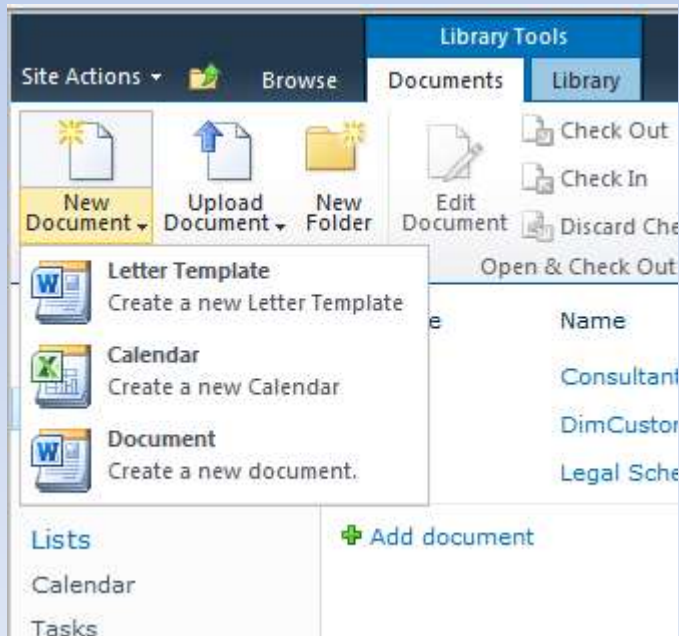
Library Tools

Site Actions ▾

Browse

Documents

Library

New Document ▾

Upload Document ▾

New Folder

Edit Document

Check Out

Check In

Discard Che

Open & Check Out

Letter Template
Create a new Letter Template

Calendar
Create a new Calendar

Document
Create a new document.

e

Name

Consultant

DimCustor

Legal Sche

Add document

Lists

Calendar

Tasks